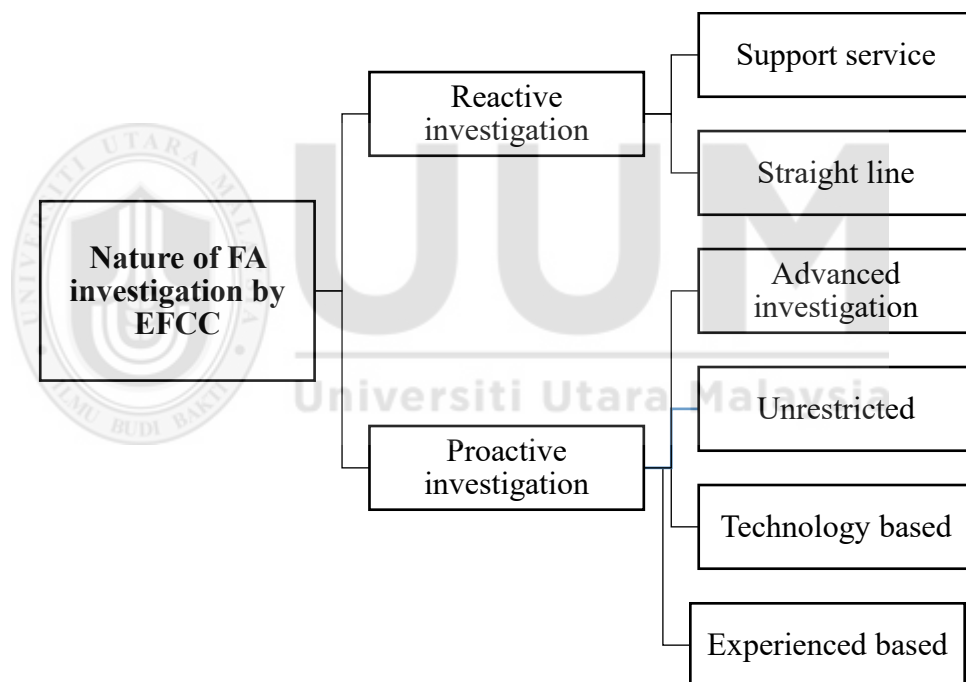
Nature of FA investigation by EFCC

Reactive investigation

Support service

Straight line

Proactive investigation

Advanced investigation

Unrestricted

Technology based

Experienced based

UTARA

BUDI BAKTI

Universiti Utara Malaysia